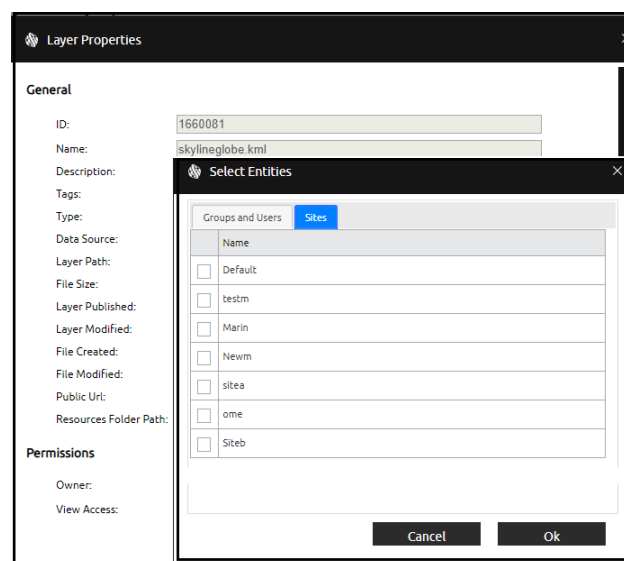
Layer Properties

General

ID: 1660081
Name: skylineglobe.kml
Description:
Tags:
Type:
Data Source:
Layer Path:
File Size:
Layer Published:
Layer Modified:
File Created:
File Modified:
Public Url:
Resources Folder Path:

Permissions

Owner:
View Access:

Select Entities

Groups and Users | Sites

| | Name |
|---|---|
| | Default |
| | testm |
| | Marin |
| | Newm |
| | sitea |
| | ome |
| | Siteb |

Cancel
Ok